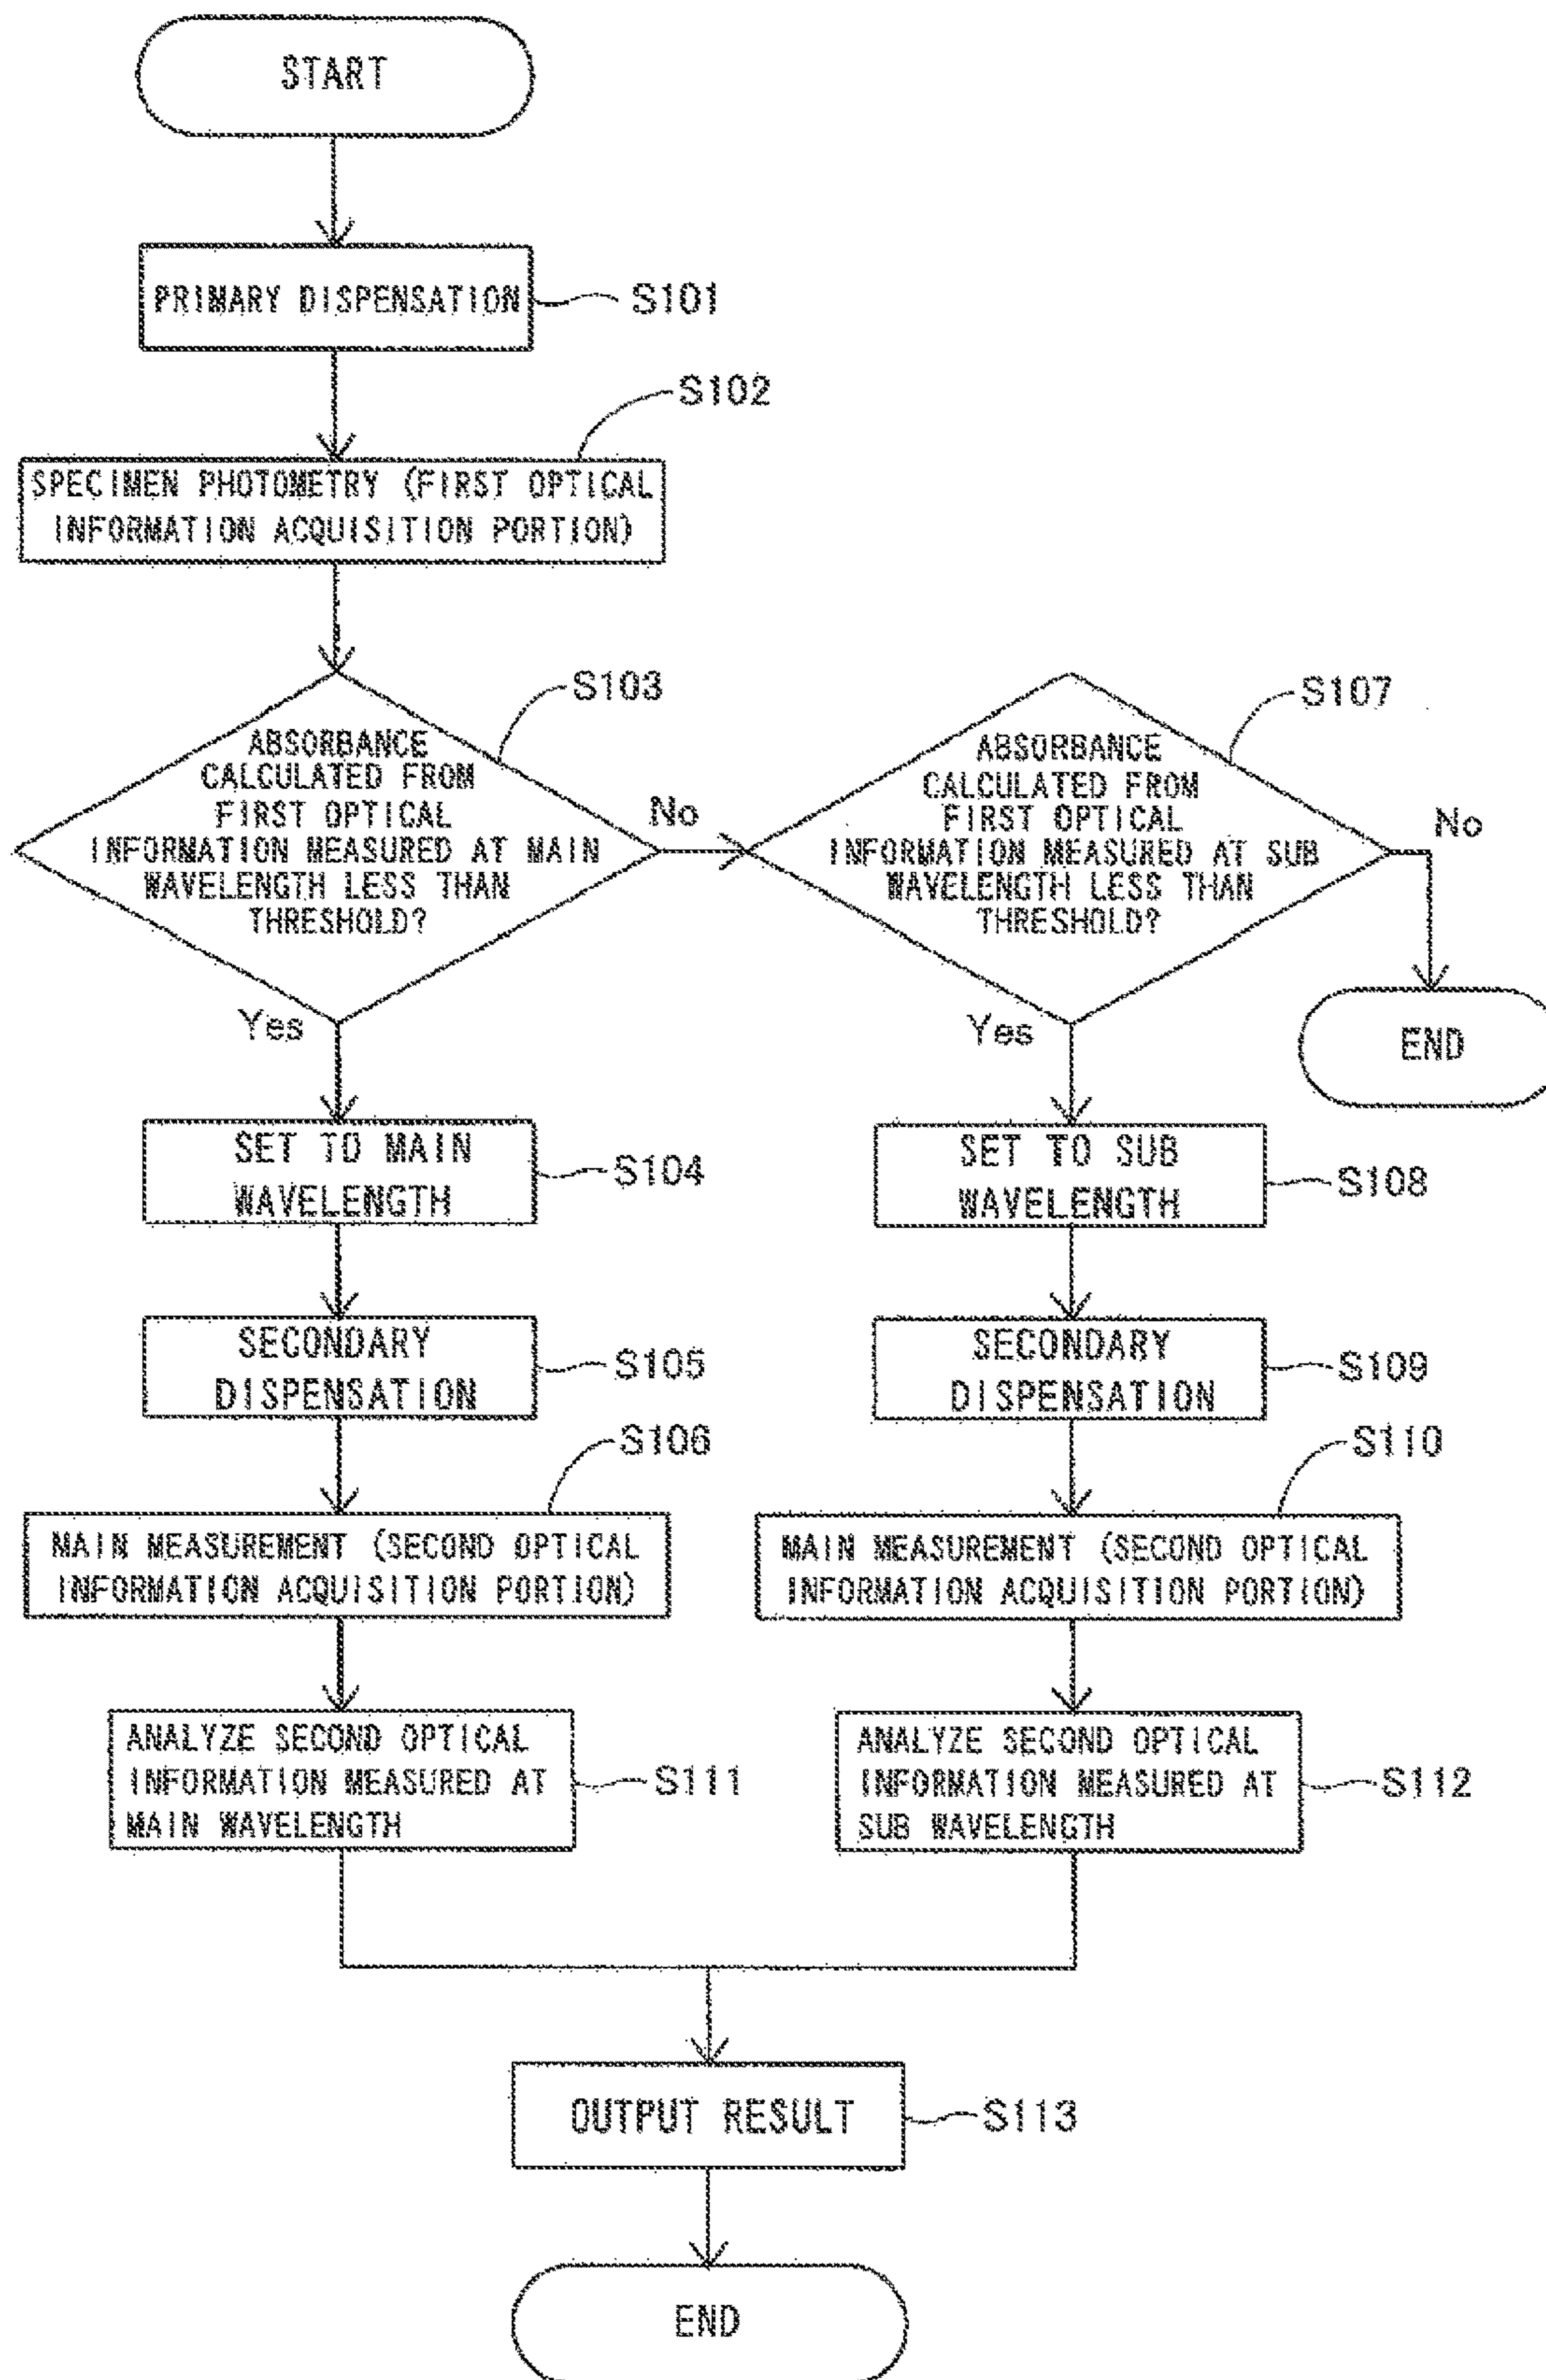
START

PRIMARY DISPENSATION
S101

S102
SPECIMEN PHOTOMETRY (FIRST OPTICAL INFORMATION ACQUISITION PORTION)

S103
ABSORBANCE CALCULATED FROM FIRST OPTICAL INFORMATION MEASURED AT MAIN WAVELENGTH LESS THAN THRESHOLD?

No

S107
ABSORBANCE CALCULATED FROM FIRST OPTICAL INFORMATION MEASURED AT SUB WAVELENGTH LESS THAN THRESHOLD?

No

END

Yes

SET TO MAIN WAVELENGTH
S104

Yes

SET TO SUB WAVELENGTH
S108

SECONDARY DISPENSATION
S105

SECONDARY DISPENSATION
S109

S106
MAIN MEASUREMENT (SECOND OPTICAL INFORMATION ACQUISITION PORTION)

S110
MAIN MEASUREMENT (SECOND OPTICAL INFORMATION ACQUISITION PORTION)

ANALYZE SECOND OPTICAL INFORMATION MEASURED AT MAIN WAVELENGTH
S111

ANALYZE SECOND OPTICAL INFORMATION MEASURED AT SUB WAVELENGTH
S112

OUTPUT RESULT
S113

END